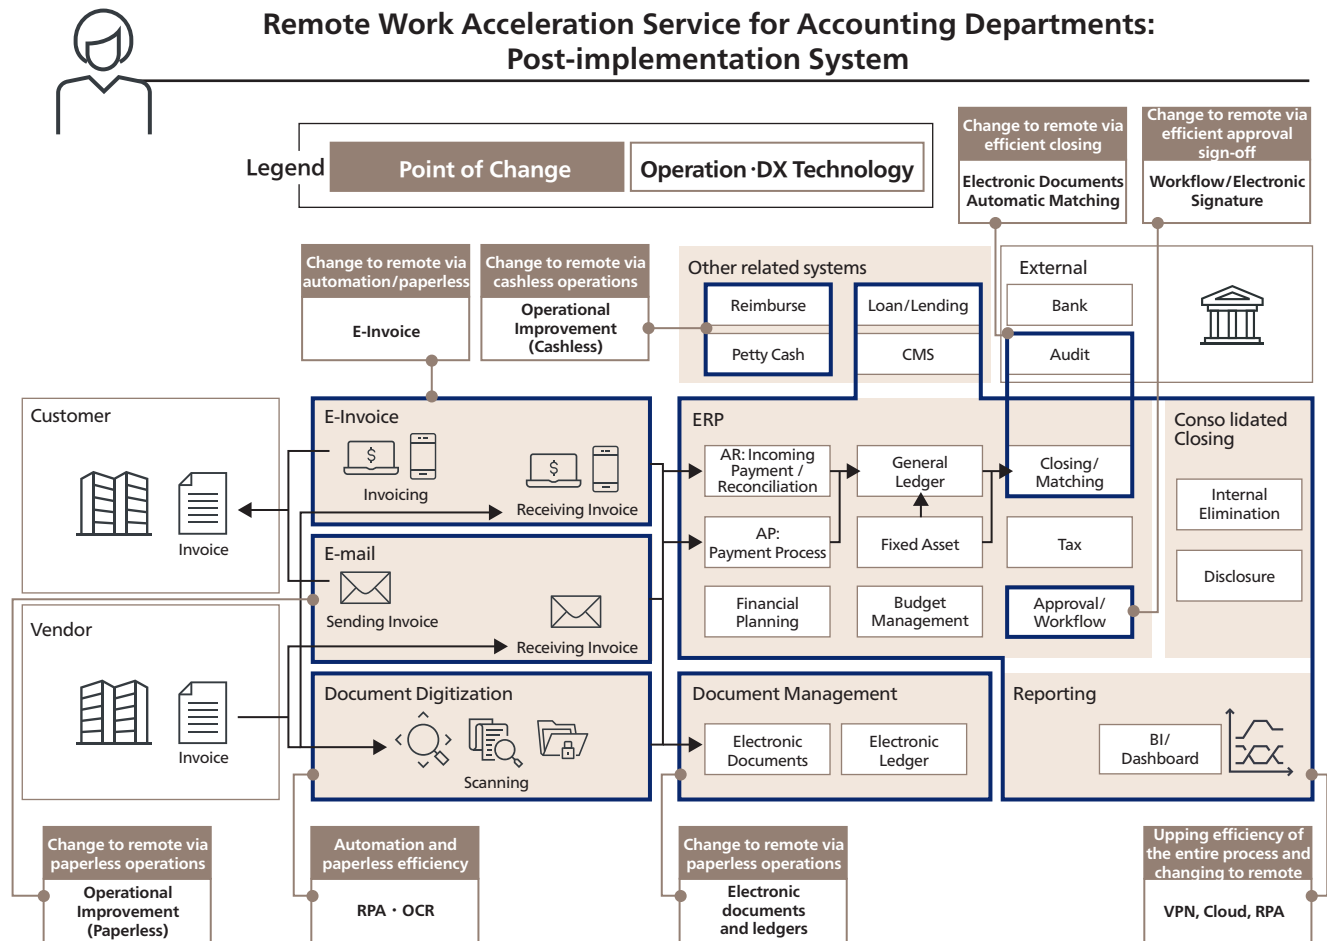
Remote Work Acceleration Service for Accounting Departments: Post-implementation System

Legend
Point of Change
Operation·DX Technology

Change to remote via efficient closing
Electronic Documents Automatic Matching

Change to remote via efficient approval sign-off
Workflow/Electronic Signature

Change to remote via automation/paperless
E-Invoice

Change to remote via cashless operations
Operational Improvement (Cashless)

Other related systems
Reimburse
Petty Cash
Loan/Lending
CMS

External
Bank
Audit

Customer
Invoice

E-Invoice
Invoicing
Receiving Invoice

E-mail
Sending Invoice
Receiving Invoice

Vendor
Invoice

Document Digitization
Scanning

ERP
AR: Incoming Payment / Reconciliation
General Ledger
Closing/ Matching
AP: Payment Process
Fixed Asset
Tax
Financial Planning
Budget Management
Approval/ Workflow

Conso lidated Closing
Internal Elimination
Disclosure

Document Management
Electronic Documents
Electronic Ledger

Reporting
BI/ Dashboard

Change to remote via paperless operations
Operational Improvement (Paperless)

Automation and paperless efficiency
RPA・OCR

Change to remote via paperless operations
Electronic documents and ledgers

Upping efficiency of the entire process and changing to remote
VPN, Cloud, RPA